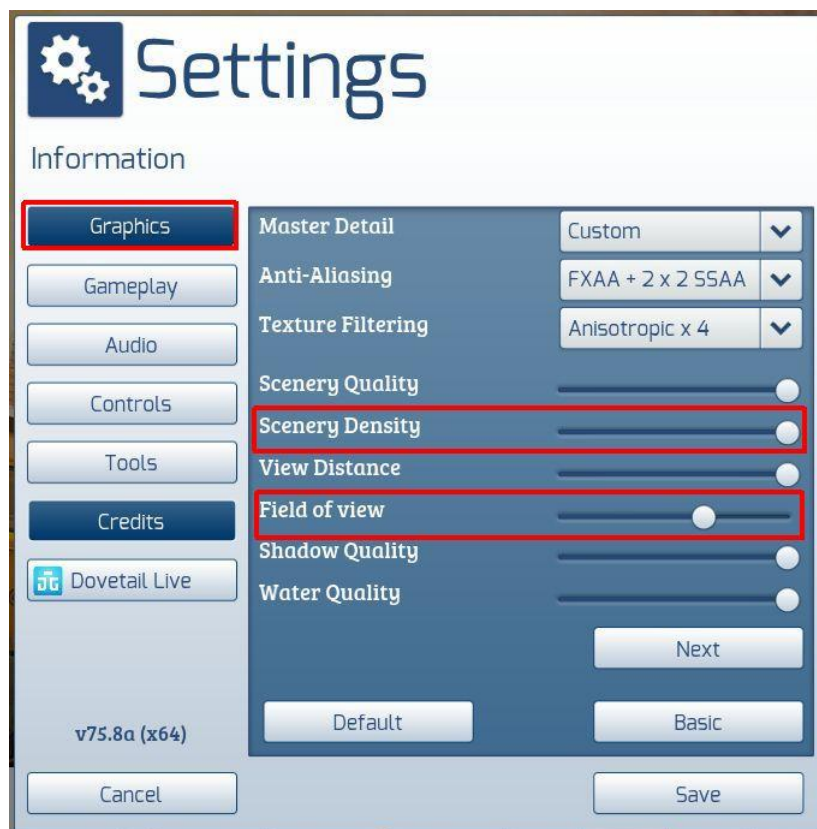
Settings

Information

Graphics
Gameplay
Audio
Controls
Tools
Credits
Dovetail Live

Master Detail Custom
Anti-Aliasing FXAA + 2 x 2 SSAA
Texture Filtering Anisotropic x 4
Scenery Quality
Scenery Density
View Distance
Field of view
Shadow Quality
Water Quality

Next

Default
Basic

v75.8a (x64)

Cancel
Save